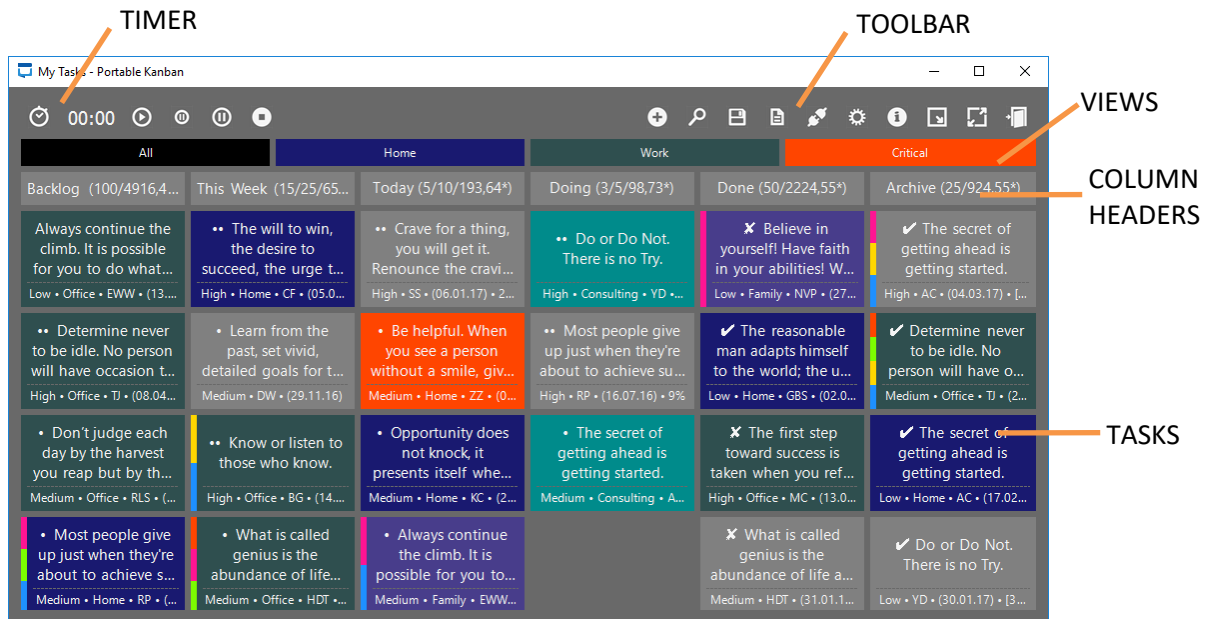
TIMER

TOOLBAR

VIEWS

COLUMN HEADERS

TASKS

My Tasks - Portable Kanban

00:00

All | Home | Work | Critical

Backlog (100/4916,4... | This Week (15/25/65... | Today (5/10/193,64*) | Doing (3/5/98,73*) | Done (50/2224,55*) | Archive (25/924,55*)

Always continue the climb. It is possible for you to do what...
Low • Office • EWW • (13....

•• The will to win, the desire to succeed, the urge t...
High • Home • CF • (05.0...

•• Crave for a thing, you will get it. Renounce the cravi...
High • SS • (06.01.17) • 2...

•• Do or Do Not. There is no Try.
High • Consulting • YD •...

✘ Believe in yourself! Have faith in your abilities! W...
Low • Family • NVP • (27...

✔ The secret of getting ahead is getting started.
High • AC • (04.03.17) • [...

•• Determine never to be idle. No person will have occasion t...
High • Office • TJ • (08.04...

• Learn from the past, set vivid, detailed goals for t...
Medium • DW • (29.11.16)

• Be helpful. When you see a person without a smile, giv...
Medium • Home • ZZ • (0...

•• Most people give up just when they're about to achieve su...
High • RP • (16.07.16) • 9%

✔ The reasonable man adapts himself to the world; the u...
Low • Home • GBS • (02.0...

✔ Determine never to be idle. No person will have o...
Medium • Office • TJ • (2...

• Don't judge each day by the harvest you reap but by th...
Medium • Office • RLS • (1...

•• Know or listen to those who know.
High • Office • BG • (14....

• Opportunity does not knock, it presents itself whe...
Medium • Home • KC • (2...

• The secret of getting ahead is getting started.
Medium • Consulting • A...

✘ The first step toward success is taken when you ref...
High • Office • MC • (13.0...

✔ The secret of getting ahead is getting started.
Low • Home • AC • (17.02...

• Most people give up just when they're about to achieve s...
Medium • Home • RP • (...

• What is called genius is the abundance of life...
Medium • Office • HDT •...

• Always continue the climb. It is possible for you to...
Medium • Family • EWW...

✘ What is called genius is the abundance of life a...
Medium • HDT • (31.01.1...

✔ Do or Do Not. There is no Try.
Low • YD • (30.01.17) • [3...